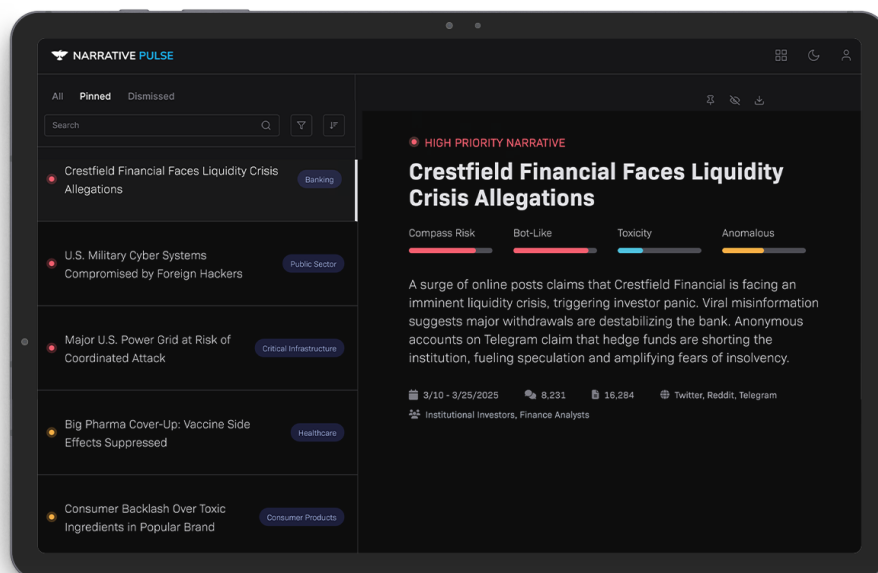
NARRATIVE PULSE

All Pinned Dismissed

Search

Crestfield Financial Faces Liquidity Crisis Allegations
Banking

U.S. Military Cyber Systems Compromised by Foreign Hackers
Public Sector

Major U.S. Power Grid at Risk of Coordinated Attack
Critical Infrastructure

Big Pharma Cover-Up: Vaccine Side Effects Suppressed
Healthcare

Consumer Backlash Over Toxic Ingredients in Popular Brand
Consumer Products

HIGH PRIORITY NARRATIVE

Crestfield Financial Faces Liquidity Crisis Allegations

Compass Risk Bot-Like Toxicity Anomalous

A surge of online posts claims that Crestfield Financial is facing an imminent liquidity crisis, triggering investor panic. Viral misinformation suggests major withdrawals are destabilizing the bank. Anonymous accounts on Telegram claim that hedge funds are shorting the institution, fueling speculation and amplifying fears of insolvency.

3/10 - 3/25/2025 8,231 16,284 Twitter, Reddit, Telegram
Institutional Investors, Finance Analysts